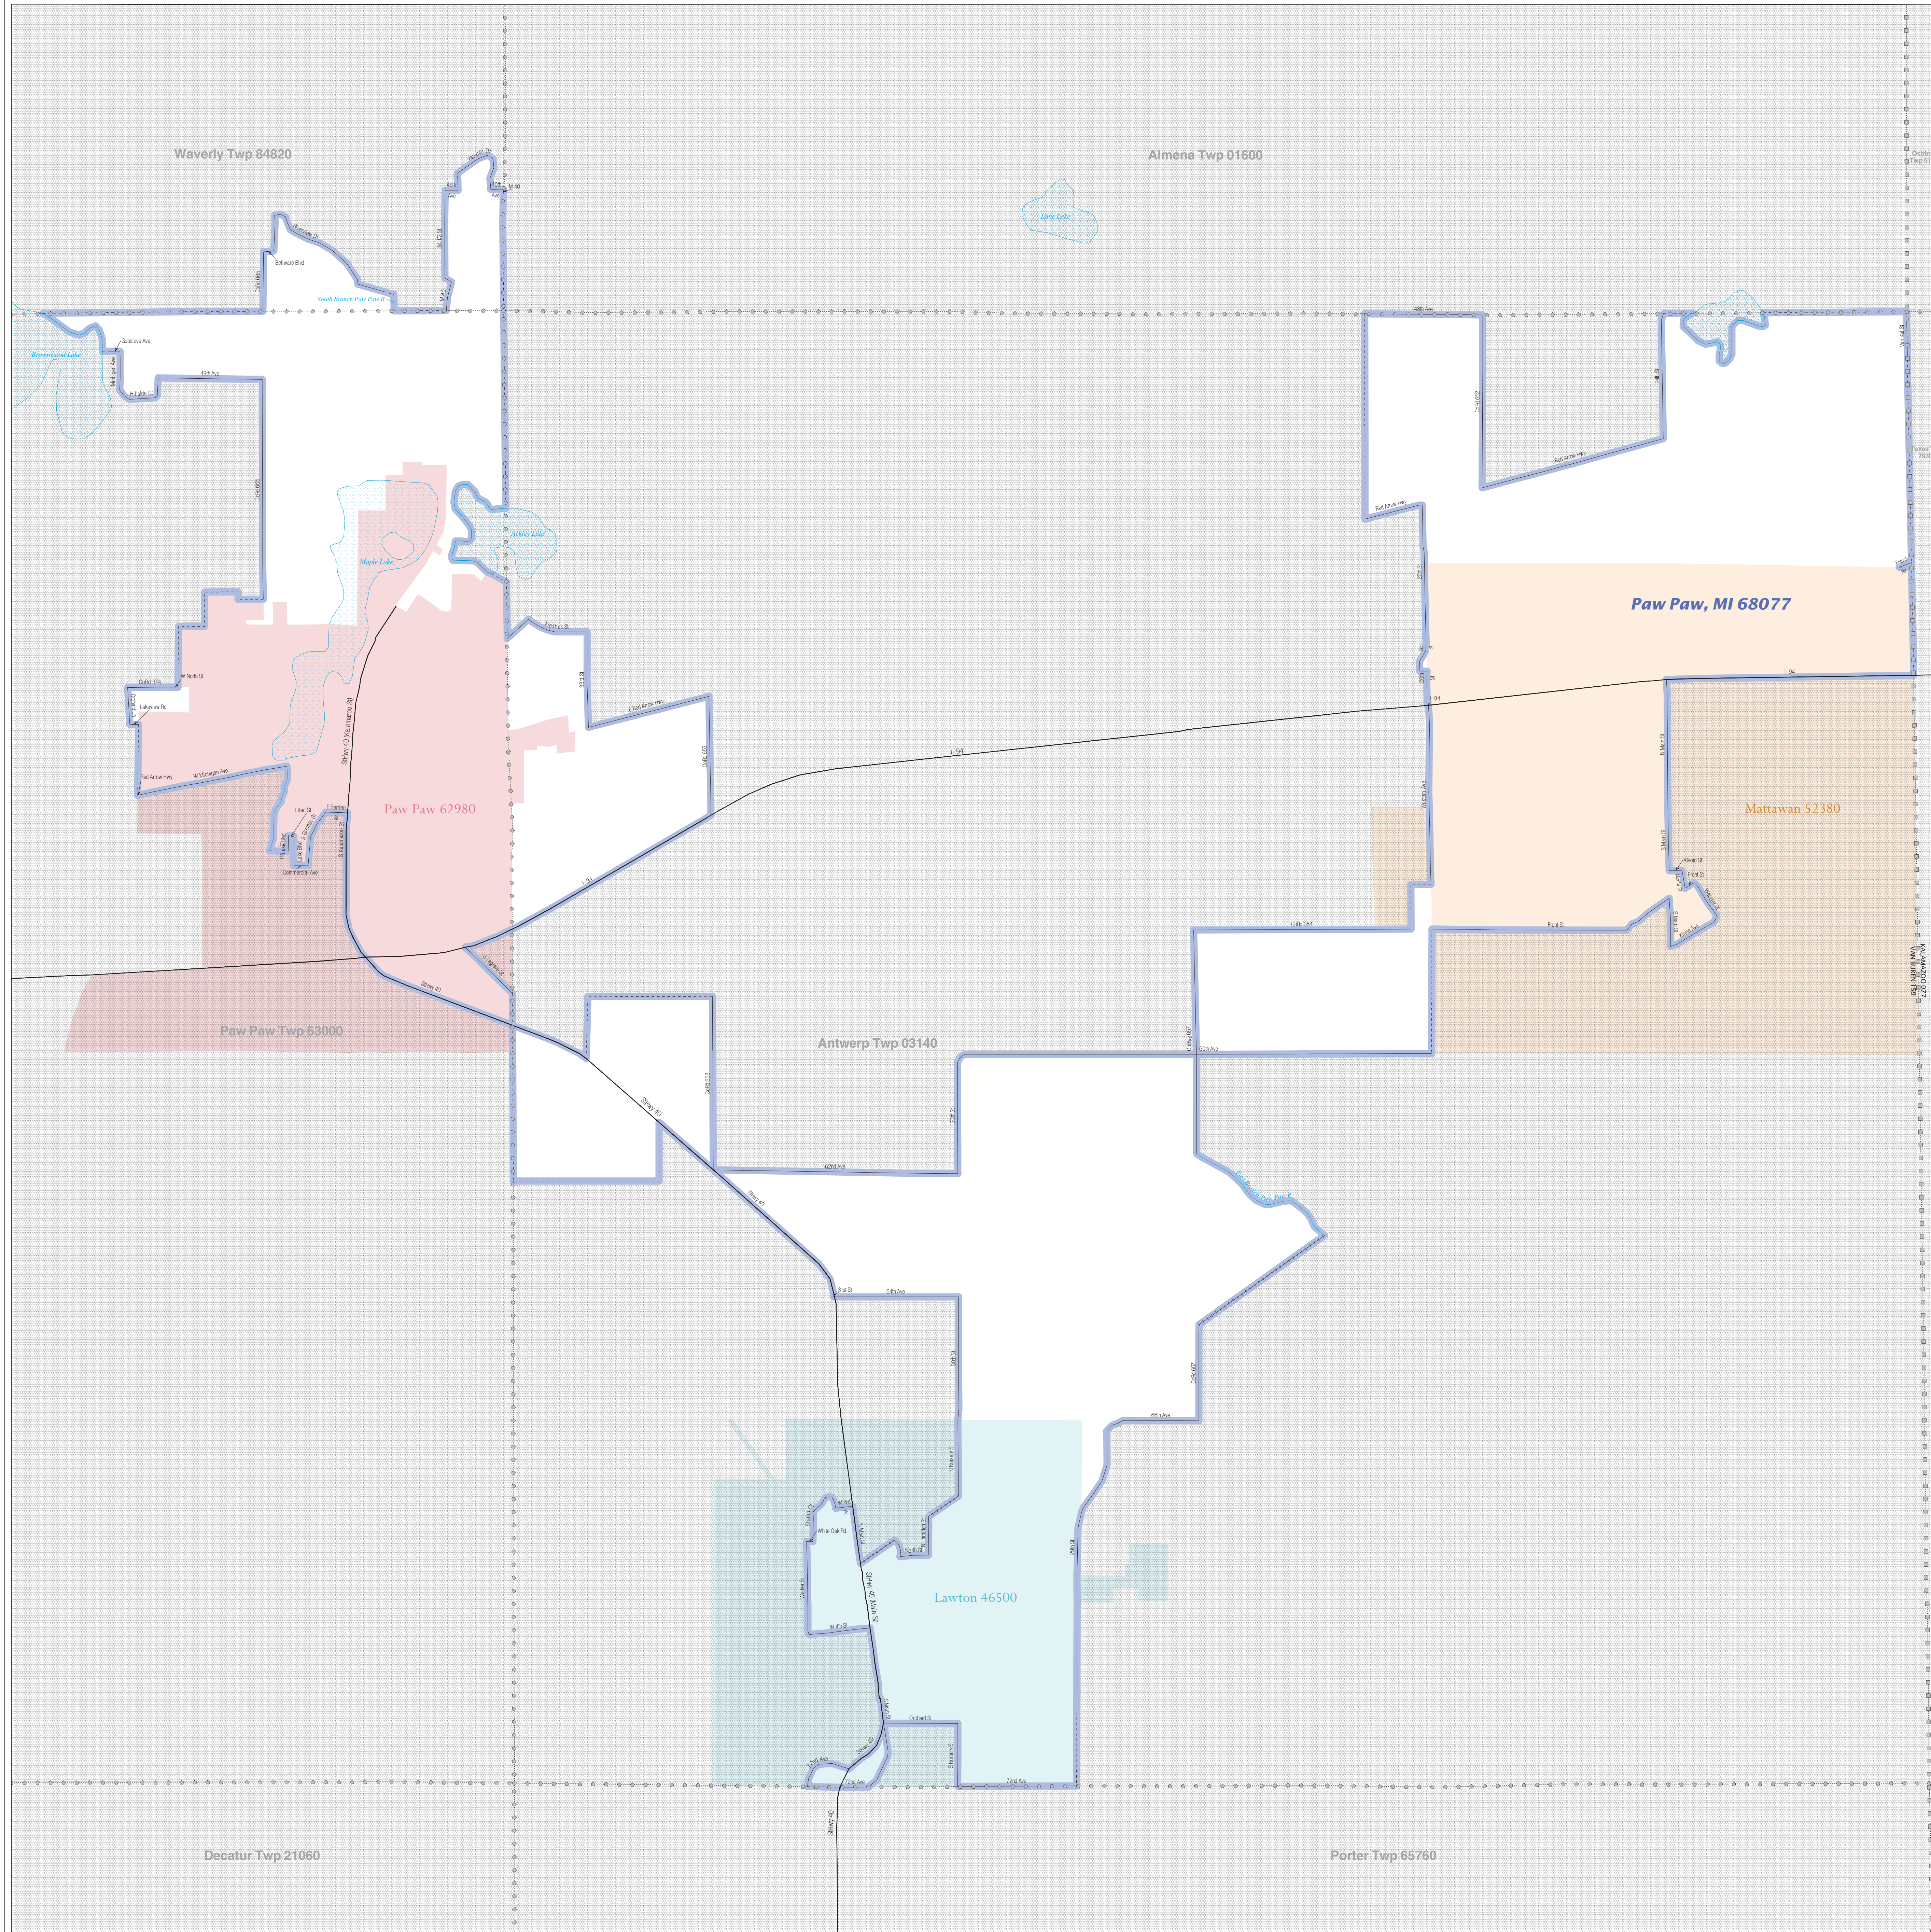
Waverly Twp 84820

Almena Twp 01600

Oshtemo Twp 61

Lime Lake

Brownwood Lake

Ackley Lake

Maple Lake

South Branch Paw Paw R

Paw Paw, MI 68077

Paw Paw 62980

Mattawan 52380

Paw Paw Twp 63000

Antwerp Twp 03140

Lawton 46500

Decatur Twp 21060

Porter Twp 65760

KALAMAZOO 077
VAN BUREN 159

I- 94

Sthwy 40

Sthwy 40 (Kalamazoo St)

Sthwy 40 (Main St)

Red Arrow Hwy

E Red Arrow Hwy

W Michigan Ave

68th Ave

62nd Ave

64th Ave

66th Ave

72nd Ave

60th Ave

CoRd 665

CoRd 652

CoRd 653

CoRd 657

CoRd 374

CoRd 364

Goodtlove Ave

Hillside Dr

Bellware Blvd

Lakeview Rd

W North St

Lilac St

E Bentley

Commercial Ave

S Kalamazoo St

Front St

Alvord St

N Main St

S Main St

Western Ave

28th St

30th St

31st St

32nd St

29th St

N Nursery St

S Nursery St

North St

White Oak Rd

Orchard St

Walker St

W 4th St

Oestrick St

M 40